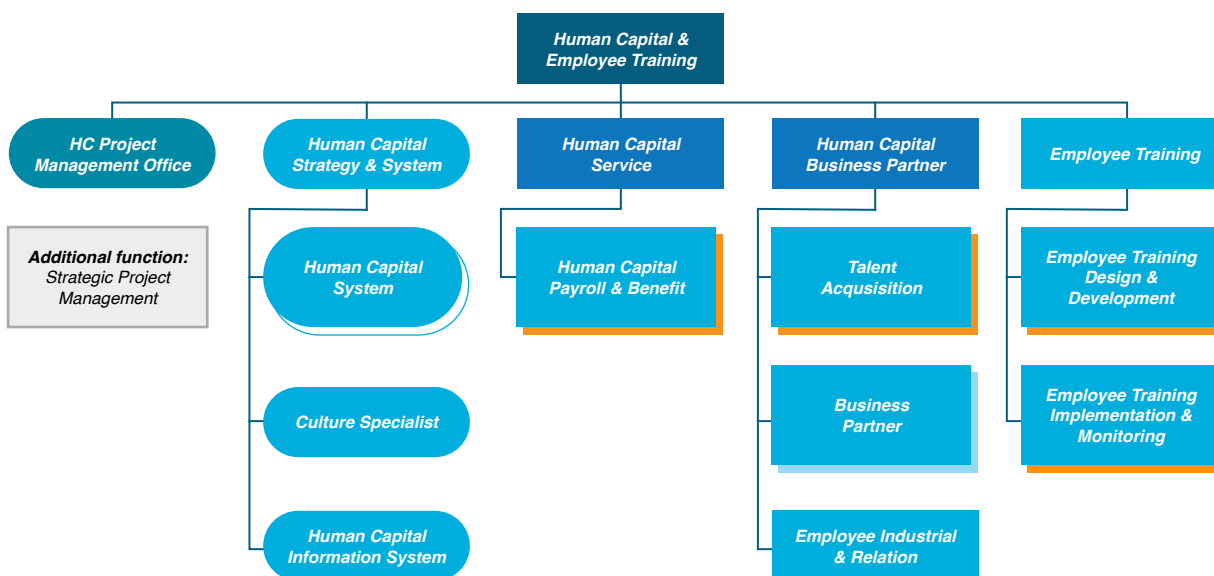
Human Capital & Employee Training

HC Project Management Office

Additional function: Strategic Project Management

Human Capital Strategy & System

Human Capital System

Culture Specialist

Human Capital Information System

Human Capital Service

Human Capital Payroll & Benefit

Human Capital Business Partner

Talent Acqusisition

Business Partner

Employee Industrial & Relation

Employee Training

Employee Training Design & Development

Employee Training Implementation & Monitoring